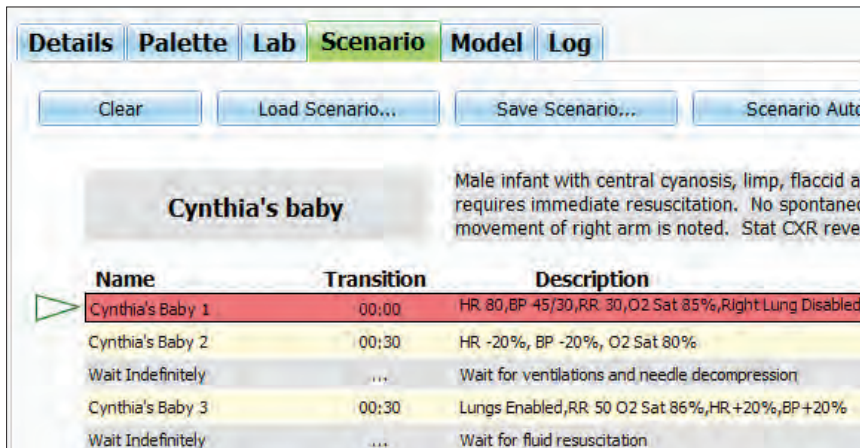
Details Palette Lab Scenario Model Log

Clear Load Scenario... Save Scenario... Scenario Auto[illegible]

Cynthia's baby

Male infant with central cyanosis, limp, flaccid a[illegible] requires immediate resuscitation. No spontane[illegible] movement of right arm is noted. Stat CXR reve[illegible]

| Name | Transition | Description |
|---|---|---|
| Cynthia's Baby 1 | 00:00 | HR 80,BP 45/30,RR 30,O2 Sat 85%,Right Lung Disabled |
| Cynthia's Baby 2 | 00:30 | HR -20%, BP -20%, O2 Sat 80% |
| Wait Indefinitely | ... | Wait for ventilations and needle decompression |
| Cynthia's Baby 3 | 00:30 | Lungs Enabled,RR 50 O2 Sat 86%,HR+20%,BP+20% |
| Wait Indefinitely | ... | Wait for fluid resuscitation |